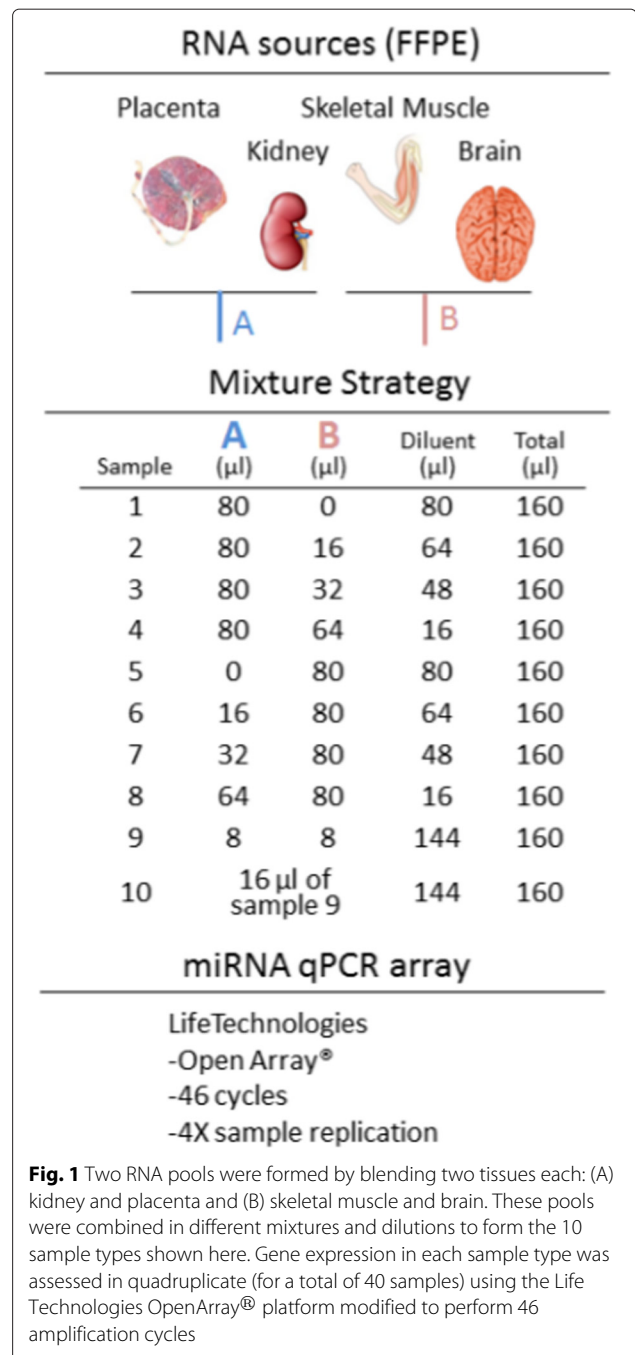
RNA sources (FFPE)

Placenta

Skeletal Muscle

Kidney

Brain

A

B

Mixture Strategy

| Sample | A (µl) | B (µl) | Diluent (µl) | Total (µl) |
|---|---|---|---|---|
| 1 | 80 | 0 | 80 | 160 |
| 2 | 80 | 16 | 64 | 160 |
| 3 | 80 | 32 | 48 | 160 |
| 4 | 80 | 64 | 16 | 160 |
| 5 | 0 | 80 | 80 | 160 |
| 6 | 16 | 80 | 64 | 160 |
| 7 | 32 | 80 | 48 | 160 |
| 8 | 64 | 80 | 16 | 160 |
| 9 | 8 | 8 | 144 | 160 |
| 10 | 16 µl of sample 9 | | 144 | 160 |

miRNA qPCR array

LifeTechnologies
-Open Array®
-46 cycles
-4X sample replication

**Fig. 1** Two RNA pools were formed by blending two tissues each: (A) kidney and placenta and (B) skeletal muscle and brain. These pools were combined in different mixtures and dilutions to form the 10 sample types shown here. Gene expression in each sample type was assessed in quadruplicate (for a total of 40 samples) using the Life Technologies OpenArray® platform modified to perform 46 amplification cycles